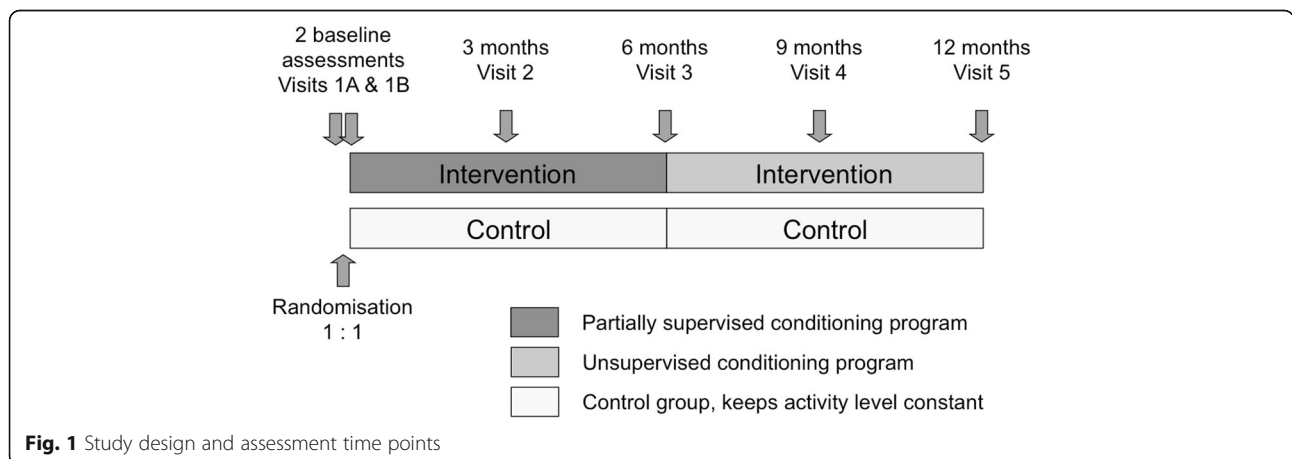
2 baseline assessments
Visits 1A & 1B

3 months
Visit 2

6 months
Visit 3

9 months
Visit 4

12 months
Visit 5

Intervention

Intervention

Control

Control

Randomisation
1 : 1

Partially supervised conditioning program

Unsupervised conditioning program

Control group, keeps activity level constant

**Fig. 1** Study design and assessment time points